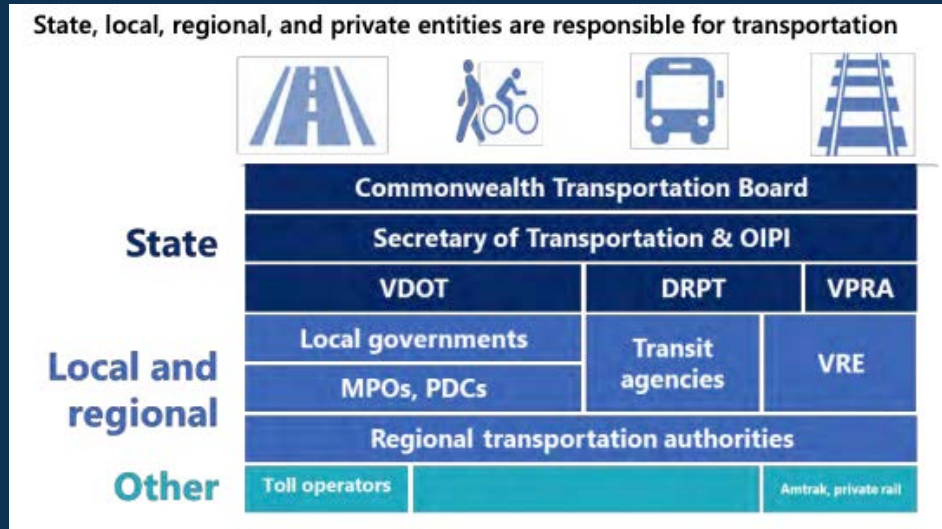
State, local, regional, and private entities are responsible for transportation

State

Commonwealth Transportation Board

Secretary of Transportation & OIPI

VDOT

DRPT

VPRA

Local and regional

Local governments

MPOs, PDCs

Transit agencies

VRE

Regional transportation authorities

Other

Toll operators

Amtrak, private rail